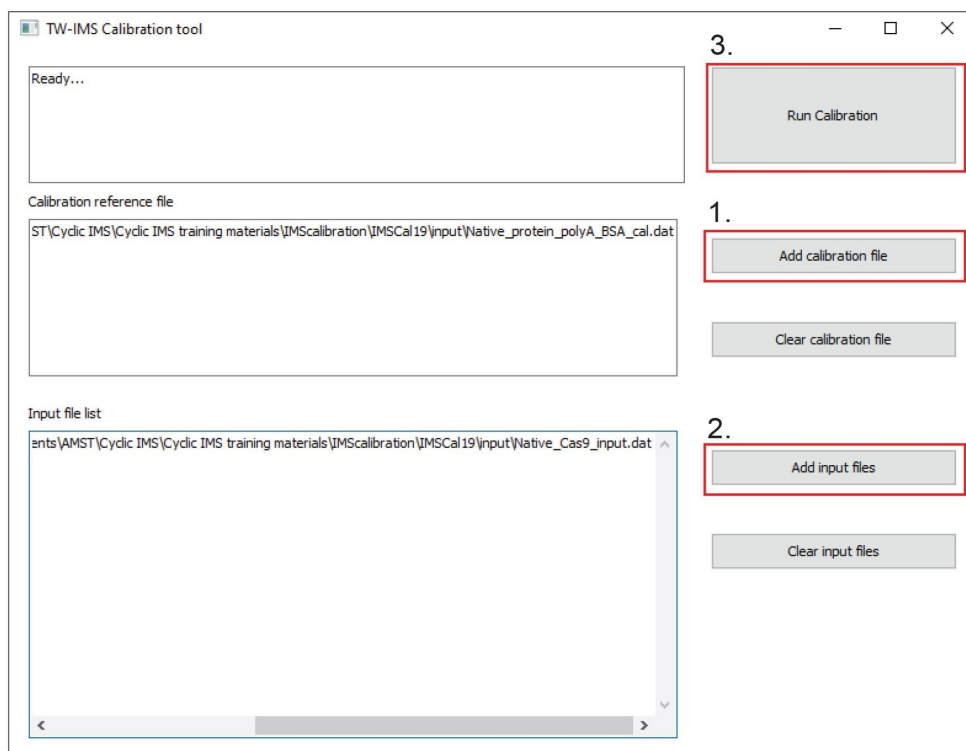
TW-IMS Calibration tool

Ready...

Calibration reference file

ST\Cyclic IMS\Cyclic IMS training materials\IMScalibration\IMSCal19\input\Native_protein_polyA_BSA_cal.dat

Input file list

ents\AMST\Cyclic IMS\Cyclic IMS training materials\IMScalibration\IMSCal19\input\Native_Cas9_input.dat

3.

Run Calibration

1.

Add calibration file

Clear calibration file

2.

Add input files

Clear input files